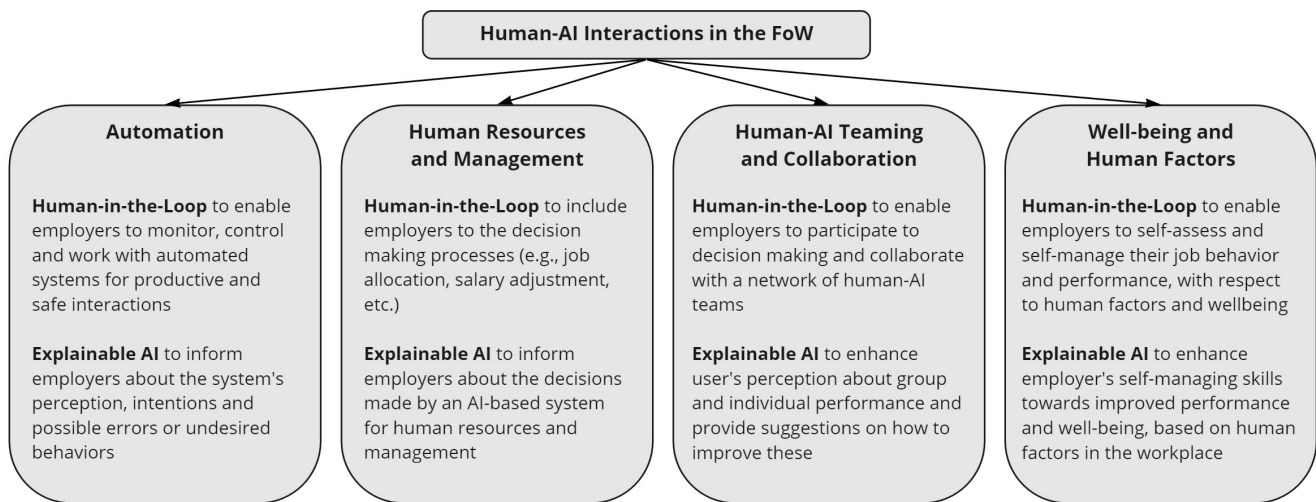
Human-AI Interactions in the FoW

Automation

Human-in-the-Loop to enable employers to monitor, control and work with automated systems for productive and safe interactions

Explainable AI to inform employers about the system's perception, intentions and possible errors or undesired behaviors

Human Resources and Management

Human-in-the-Loop to include employers to the decision making processes (e.g., job allocation, salary adjustment, etc.)

Explainable AI to inform employers about the decisions made by an AI-based system for human resources and management

Human-AI Teaming and Collaboration

Human-in-the-Loop to enable employers to participate to decision making and collaborate with a network of human-AI teams

Explainable AI to enhance user's perception about group and individual performance and provide suggestions on how to improve these

Well-being and Human Factors

Human-in-the-Loop to enable employers to self-assess and self-manage their job behavior and performance, with respect to human factors and wellbeing

Explainable AI to enhance employer's self-managing skills towards improved performance and well-being, based on human factors in the workplace